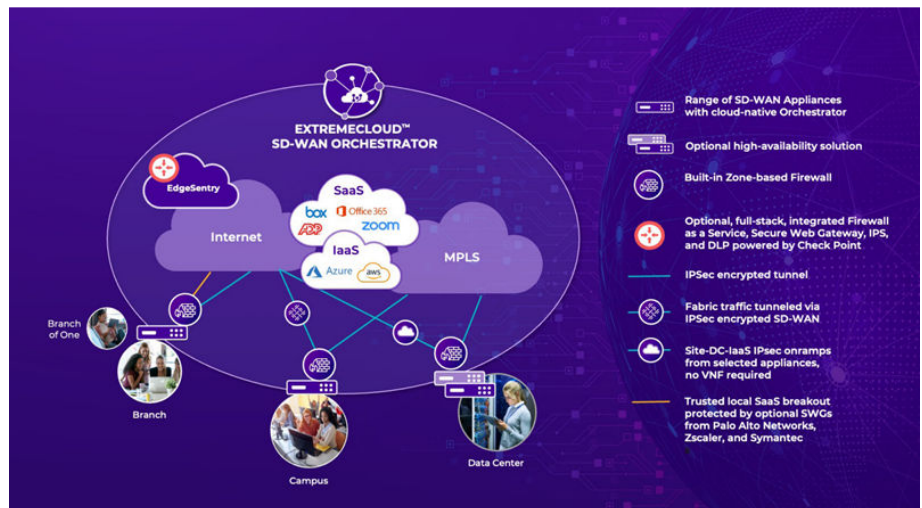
EXTREMECLOUD™ SD-WAN ORCHESTRATOR

EdgeSentry

SaaS

box

Office 365

ADP

zoom

Internet

IaaS

Azure

aws

MPLS

Branch of One

Branch

Campus

Data Center

Range of SD-WAN Appliances with cloud-native Orchestrator

Optional high-availability solution

Built-in Zone-based Firewall

Optional, full-stack, integrated Firewall as a Service, Secure Web Gateway, IPS, and DLP powered by Check Point

IPSec encrypted tunnel

Fabric traffic tunneled via IPSec encrypted SD-WAN

Site-DC-IaaS IPsec onramps from selected appliances, no VNF required

Trusted local SaaS breakout protected by optional SWGs from Palo Alto Networks, Zscaler, and Symantec